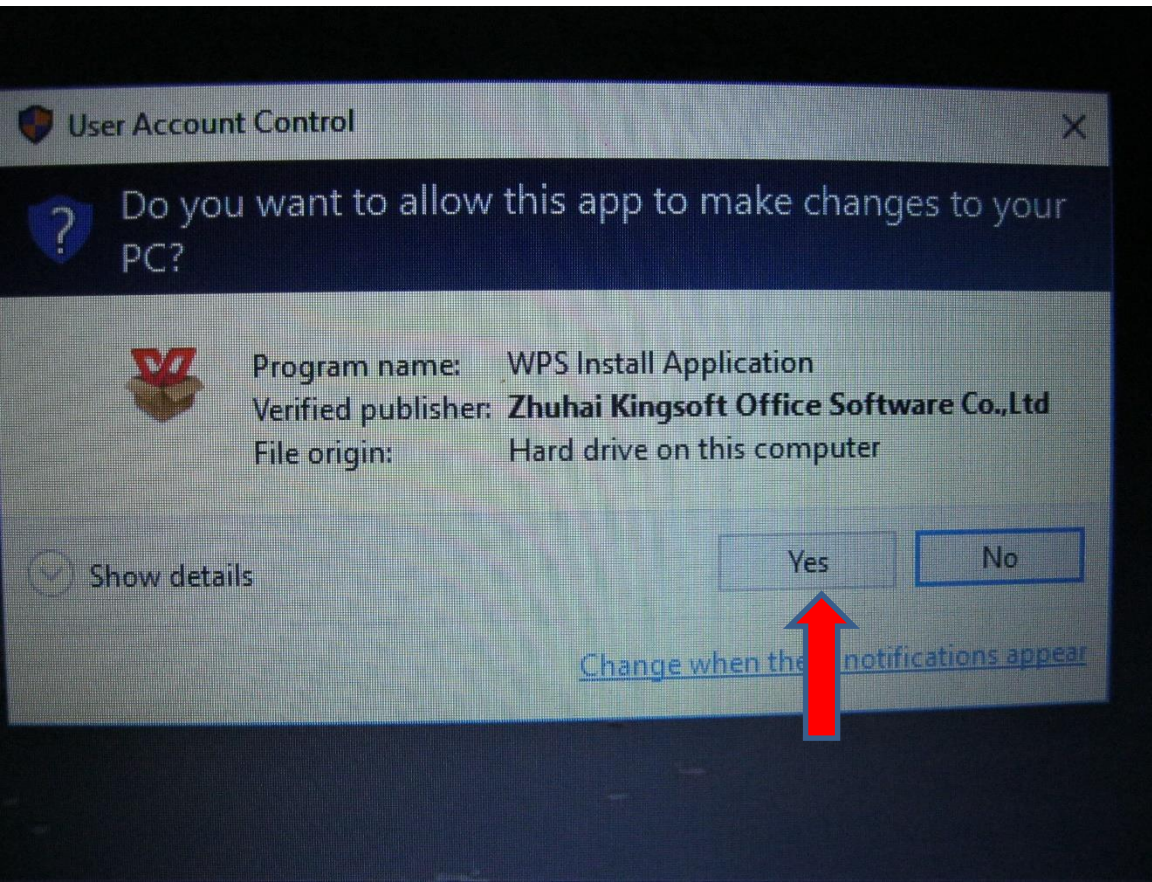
User Account Control

Do you want to allow this app to make changes to your PC?

Program name: WPS Install Application
Verified publisher: Zhuhai Kingsoft Office Software Co.,Ltd
File origin: Hard drive on this computer

Show details

Yes

No

Change when the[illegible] notifications appear